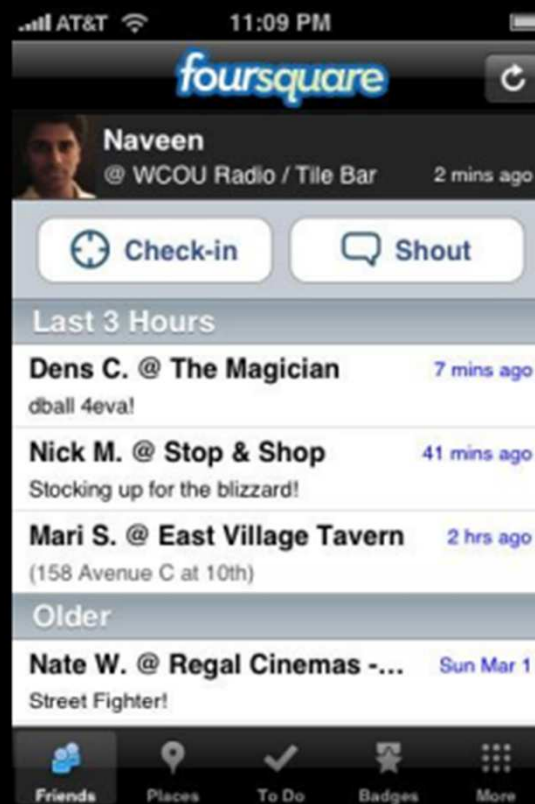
AT&T 11:09 PM

foursquare

Naveen
@ WCOU Radio / Tile Bar 2 mins ago

Check-in Shout

Last 3 Hours

Dens C. @ The Magician 7 mins ago
dball 4eva!

Nick M. @ Stop & Shop 41 mins ago
Stocking up for the blizzard!

Mari S. @ East Village Tavern 2 hrs ago
(158 Avenue C at 10th)

Older

Nate W. @ Regal Cinemas -... Sun Mar 1
Street Fighter!

Friends Places To Do Badges More